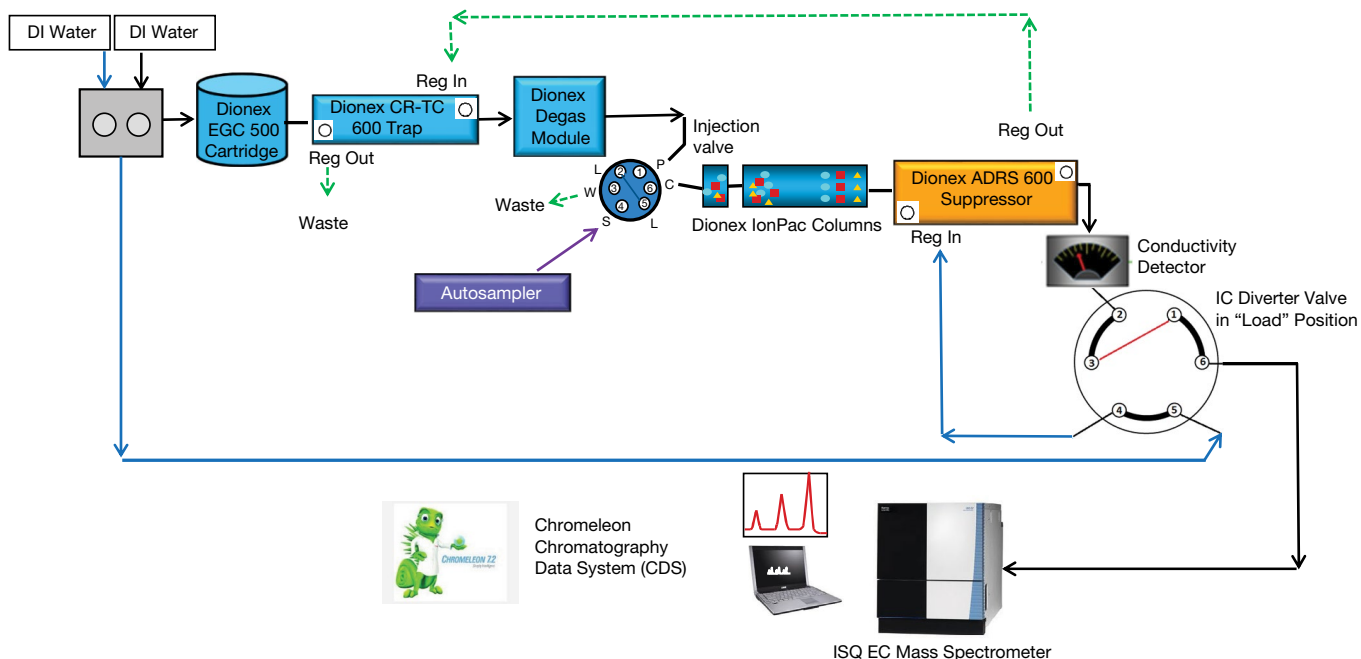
DI Water
DI Water

Dionex EGC 500 Cartridge

Reg In
Dionex CR-TC 600 Trap
Reg Out
Waste

Dionex Degas Module

Injection valve
L
P
2
1
W
3
6
C
4
5
S
L
Waste

Autosampler

Dionex IonPac Columns

Reg Out
Dionex ADRS 600 Suppressor
Reg In

Conductivity Detector

IC Diverter Valve in "Load" Position
2
1
3
6
4
5

Chromeleon Chromatography Data System (CDS)

CHROMELEON 7.2

ISQ EC Mass Spectrometer